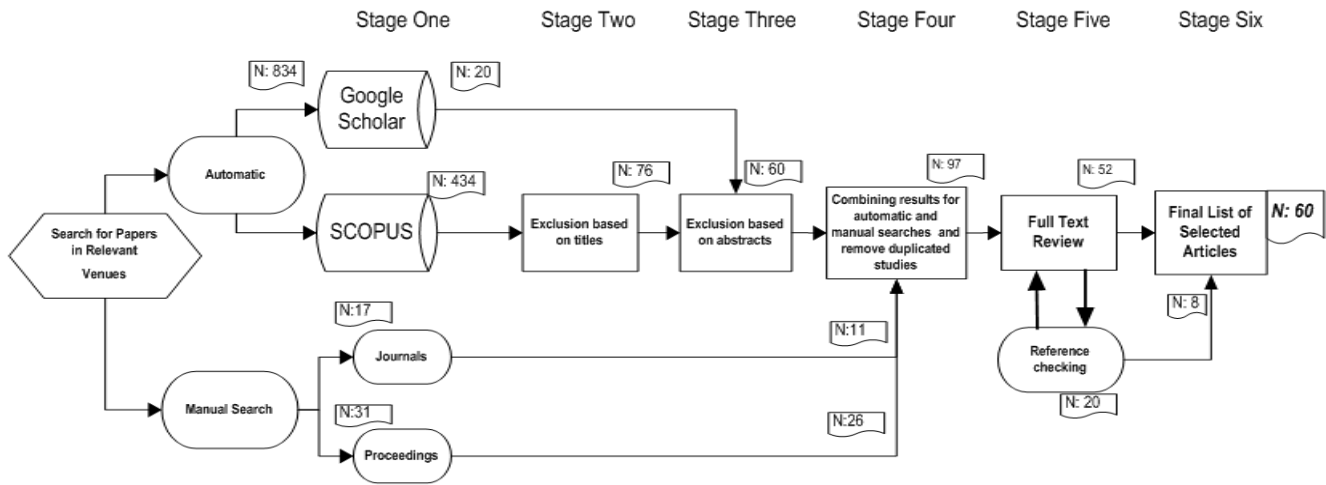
Stage One Stage Two Stage Three Stage Four Stage Five Stage Six

N: 834
Google Scholar
N: 20

Automatic

N: 434
SCOPUS

N: 76
Exclusion based on titles

N: 60
Exclusion based on abstracts

N: 97
Combining results for automatic and manual searches and remove duplicated studies

N: 52
Full Text Review

Final List of Selected Articles
N: 60

Search for Papers in Relevant Venues

N:17
Journals
N:11

N: 8
Reference checking
N: 20

Manual Search

N:31
Proceedings
N:26